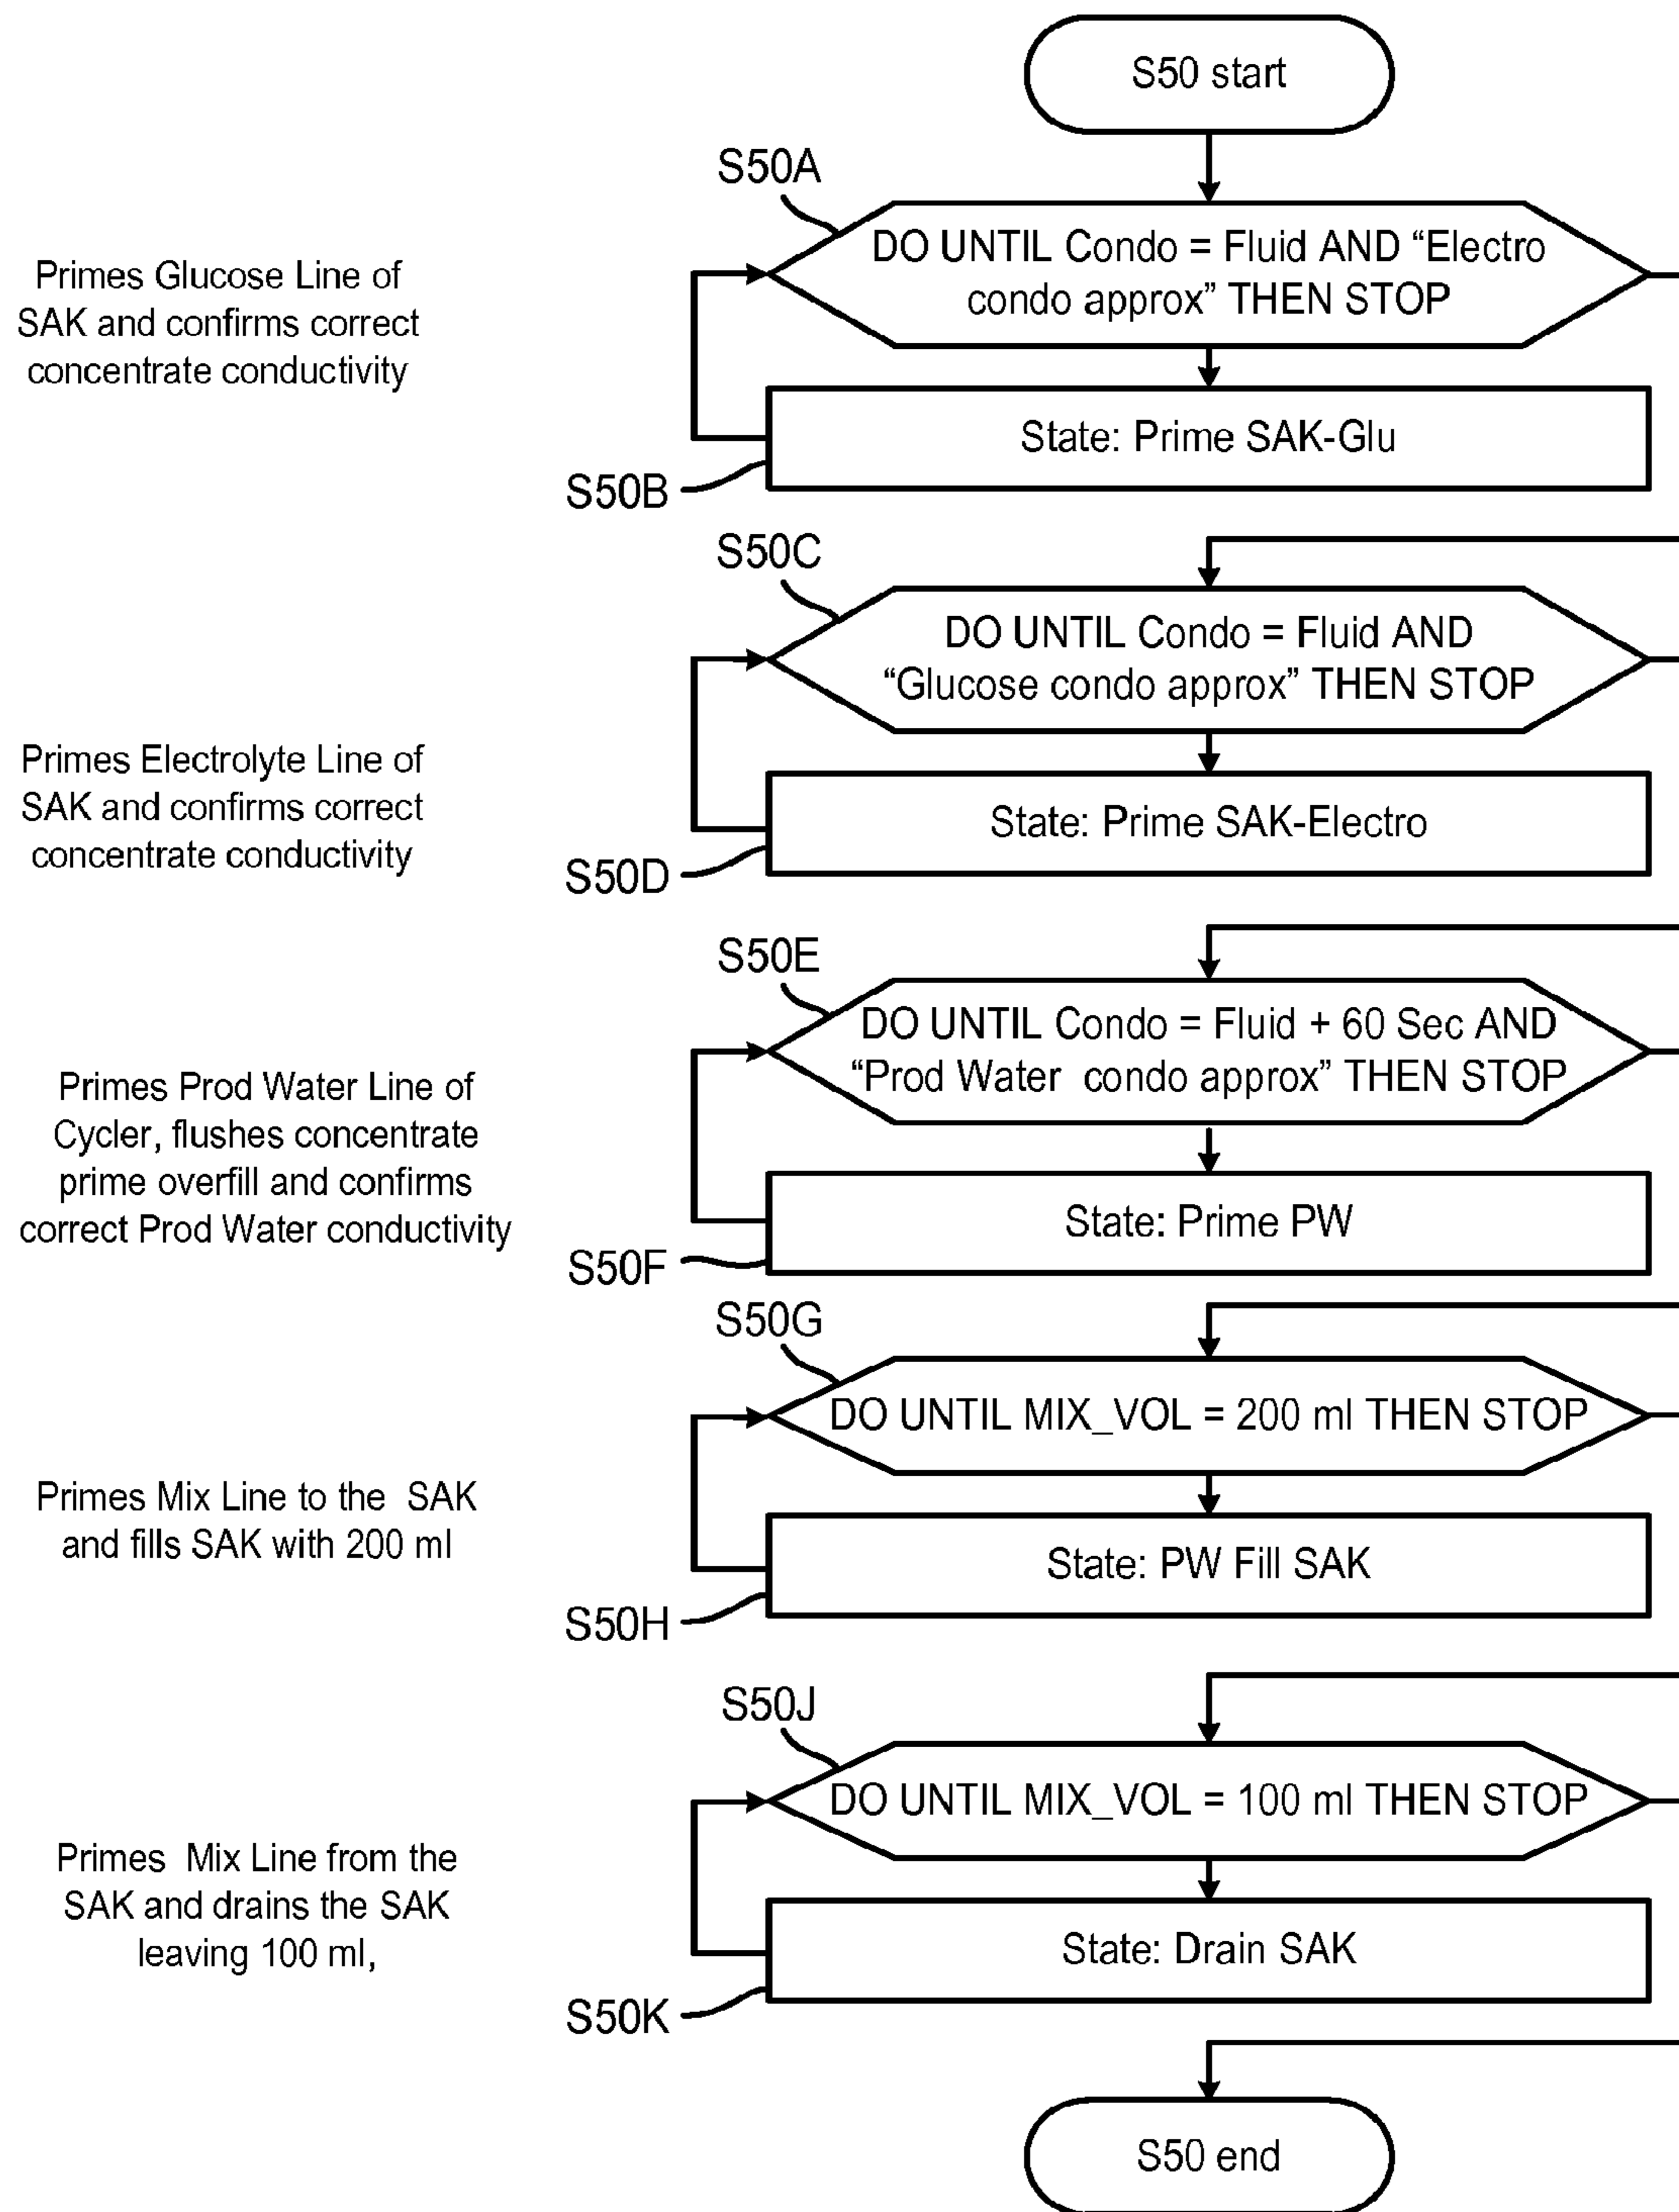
S50 start

S50A

Primes Glucose Line of SAK and confirms correct concentrate conductivity

DO UNTIL Condo = Fluid AND "Electro condo approx" THEN STOP

State: Prime SAK-Glu

S50B

S50C

Primes Electrolyte Line of SAK and confirms correct concentrate conductivity

DO UNTIL Condo = Fluid AND "Glucose condo approx" THEN STOP

State: Prime SAK-Electro

S50D

S50E

Primes Prod Water Line of Cycler, flushes concentrate prime overfill and confirms correct Prod Water conductivity

DO UNTIL Condo = Fluid + 60 Sec AND "Prod Water condo approx" THEN STOP

State: Prime PW

S50F

S50G

Primes Mix Line to the SAK and fills SAK with 200 ml

DO UNTIL MIX_VOL = 200 ml THEN STOP

State: PW Fill SAK

S50H

S50J

Primes Mix Line from the SAK and drains the SAK leaving 100 ml,

DO UNTIL MIX_VOL = 100 ml THEN STOP

State: Drain SAK

S50K

S50 end